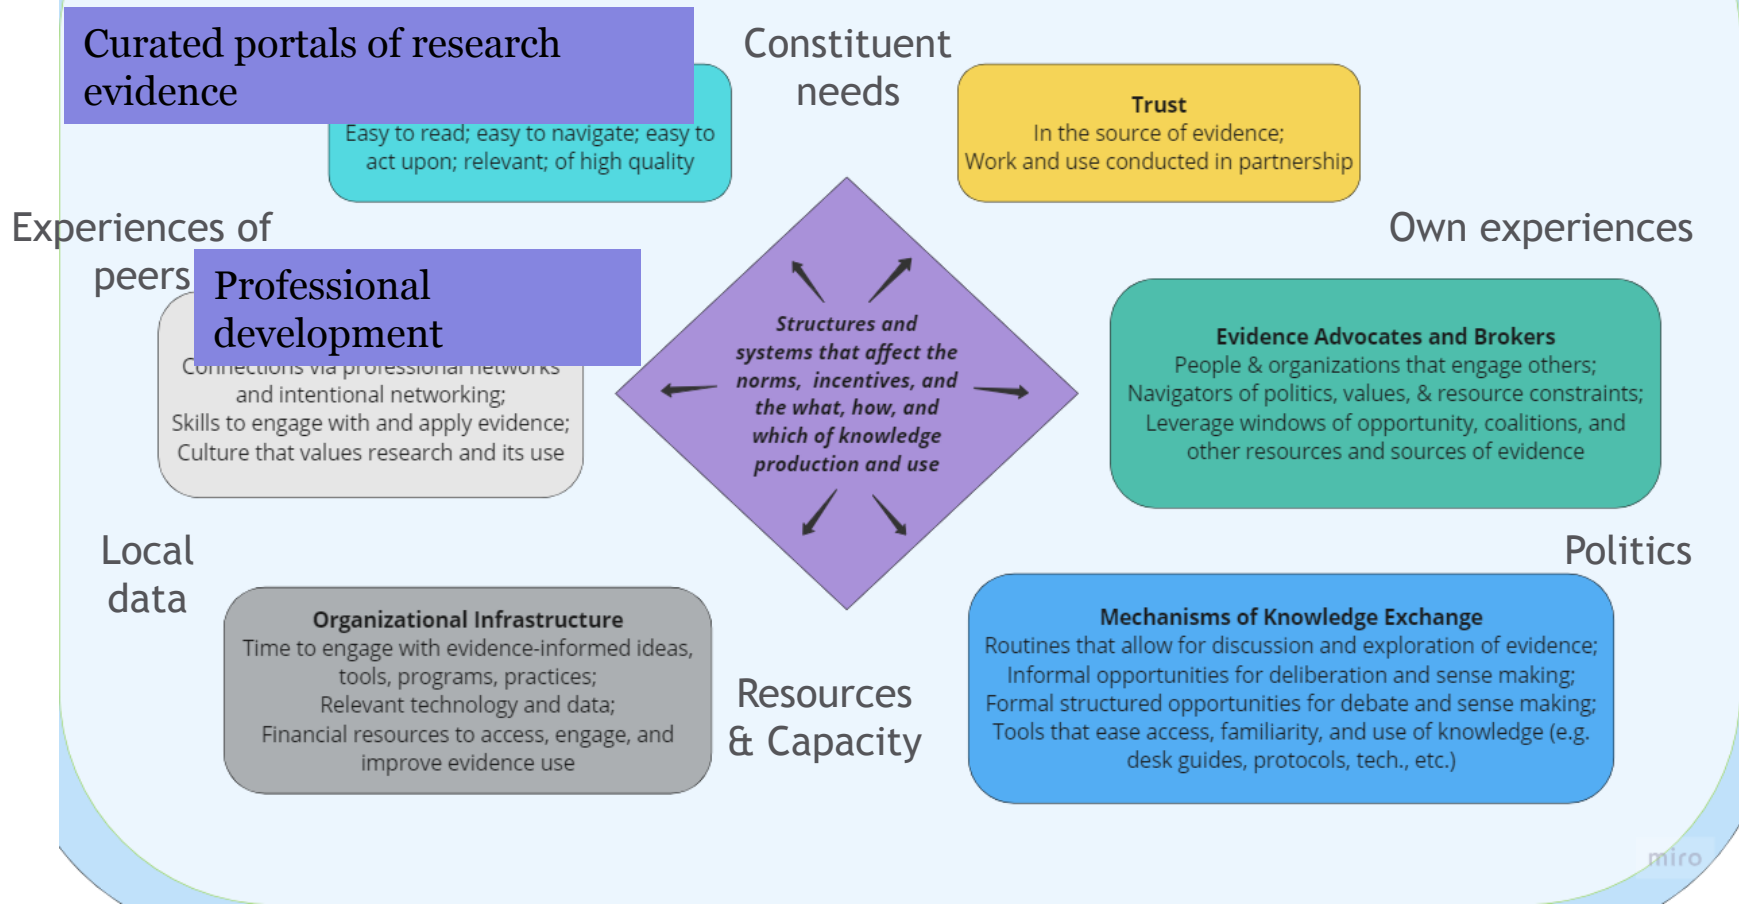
Curated portals of research evidence

Easy to read; easy to navigate; easy to act upon; relevant; of high quality

Constituent needs

Trust
In the source of evidence;
Work and use conducted in partnership

Experiences of peers

Professional development

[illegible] via professional networks and intentional networking;
Skills to engage with and apply evidence;
Culture that values research and its use

Structures and systems that affect the norms, incentives, and the what, how, and which of knowledge production and use

Own experiences

Evidence Advocates and Brokers
People & organizations that engage others;
Navigators of politics, values, & resource constraints;
Leverage windows of opportunity, coalitions, and other resources and sources of evidence

Local data

Politics

Organizational Infrastructure
Time to engage with evidence-informed ideas, tools, programs, practices;
Relevant technology and data;
Financial resources to access, engage, and improve evidence use

Resources & Capacity

Mechanisms of Knowledge Exchange
Routines that allow for discussion and exploration of evidence;
Informal opportunities for deliberation and sense making;
Formal structured opportunities for debate and sense making;
Tools that ease access, familiarity, and use of knowledge (e.g. desk guides, protocols, tech., etc.)

miro